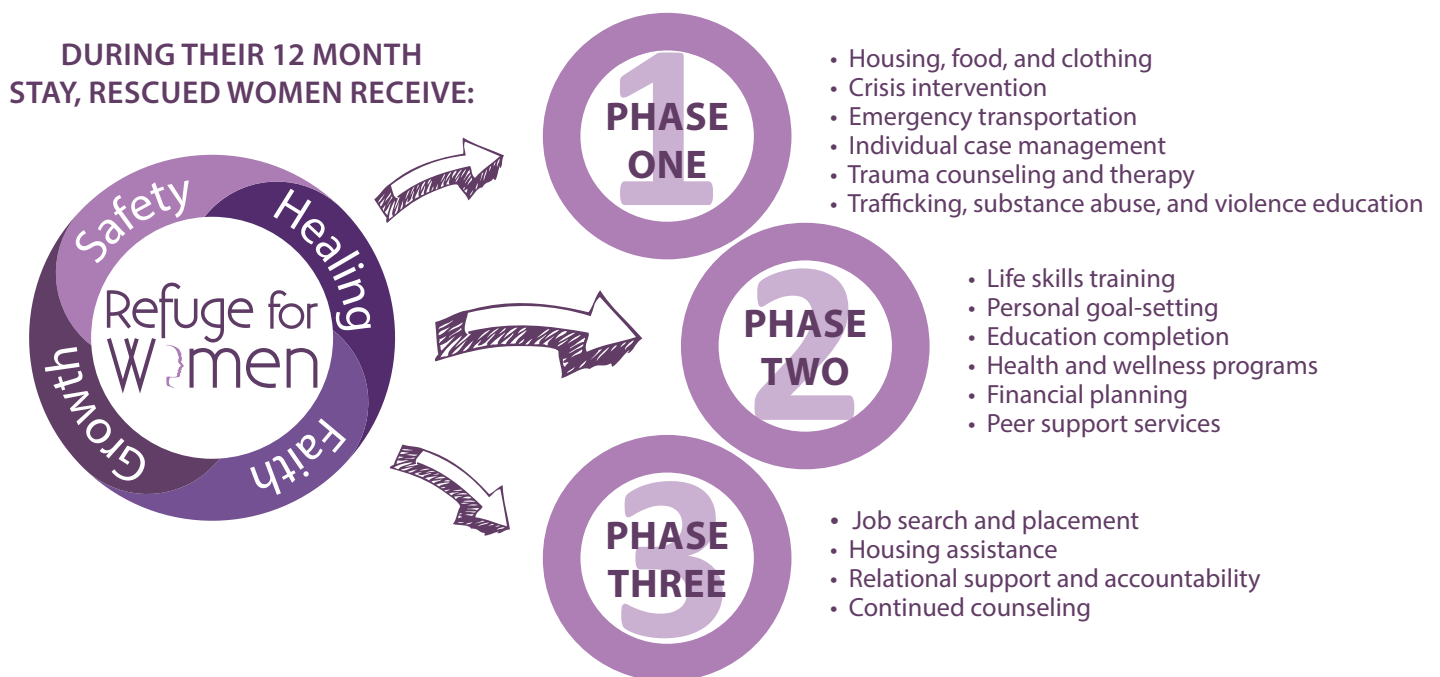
DURING THEIR 12 MONTH STAY, RESCUED WOMEN RECEIVE:

Safety
Healing
Faith
Growth

Refuge for Women

1
PHASE ONE

• Housing, food, and clothing
• Crisis intervention
• Emergency transportation
• Individual case management
• Trauma counseling and therapy
• Trafficking, substance abuse, and violence education

2
PHASE TWO

• Life skills training
• Personal goal-setting
• Education completion
• Health and wellness programs
• Financial planning
• Peer support services

3
PHASE THREE

• Job search and placement
• Housing assistance
• Relational support and accountability
• Continued counseling